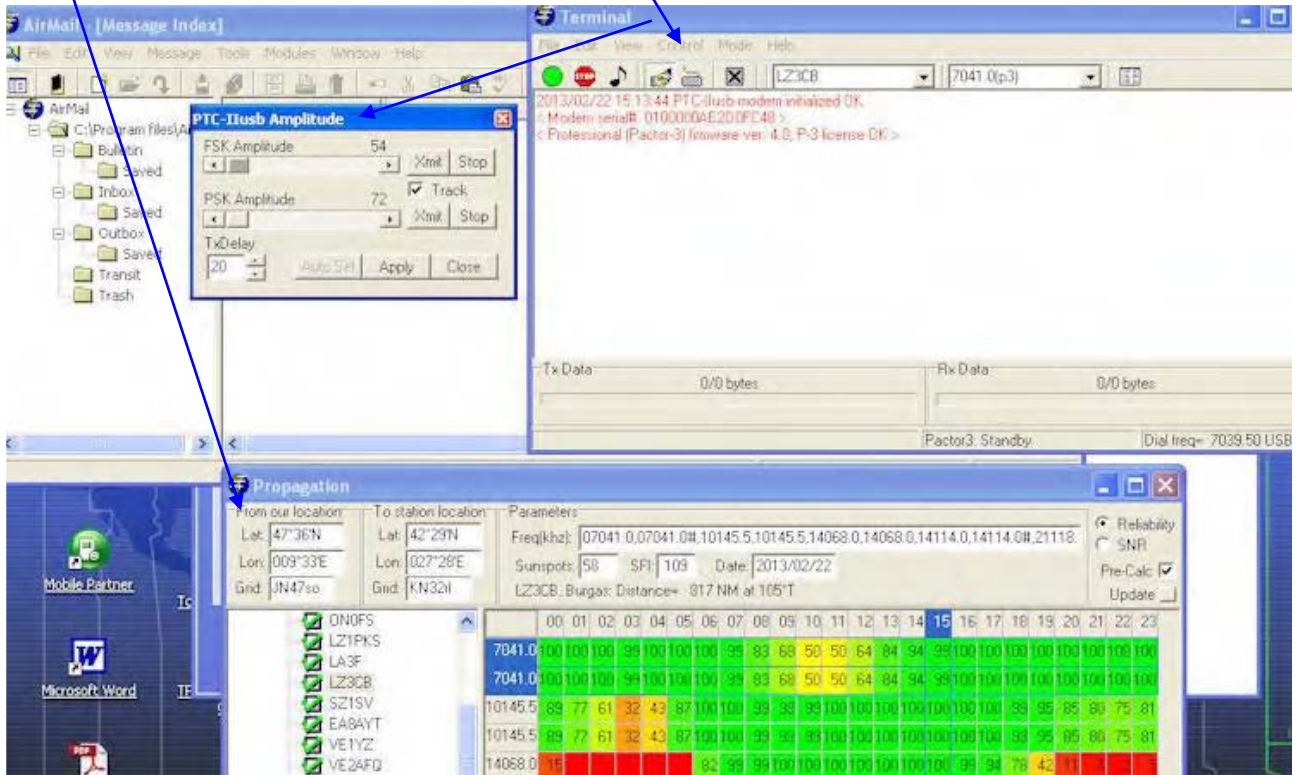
AirMail - [Message Index]
File Edit View Message Tools Modules Window Help

AirMail
C:\Program files\Ai
Bulletin
Saved
Inbox
Saved
Outbox
Saved
Transit
Trash

PTC-IIusb Amplitude
FSK Amplitude 54
Xmit Stop
Track
PSK Amplitude 72
Xmit Stop
TxDelay
20
Auto Set Apply Close

Terminal
File Edit View Control Mode Help
LZ3CB
7041.0(p3)
2013/02/22 15:13:44 PTC-IIusb modem initialized OK
< Modem serial#: 0100000AE2D0FC48 >
< Professional (Pactor-3) firmware ver. 4.0, P-3 license OK >

Tx Data
0/0 bytes
Rx Data
0/0 bytes
Pactor3: Standby
Dial freq= 7039.50 USB

Mobile Partner
Microsoft Word

Propagation
From our location
Lat: 47°36'N
Lon: 009°33'E
Grid: JN47so
To station location
Lat: 42°29'N
Lon: 027°28'E
Grid: KN32il
Parameters
Freq(khz): 07041.0,07041.0#,10145.5,10145.5#,14068.0,14068.0#,14114.0,14114.0#,21118.
Sunspots: 58 SFI: 109 Date: 2013/02/22
LZ3CB, Burgas: Distance= 817 NM at 105°T
Reliability
SNR
Pre-Calc
Update

ON0FS
LZ1PKS
LA3F
LZ3CB
SZ1SV
EA8AYT
VE1YZ
VE2AFQ

| | 00 | 01 | 02 | 03 | 04 | 05 | 06 | 07 | 08 | 09 | 10 | 11 | 12 | 13 | 14 | 15 | 16 | 17 | 18 | 19 | 20 | 21 | 22 | 23 |
|---|---|---|---|---|---|---|---|---|---|---|---|---|---|---|---|---|---|---|---|---|---|---|---|---|
| 7041.0 | 100 | 100 | 100 | 99 | 100 | 100 | 100 | 99 | 83 | 68 | 50 | 50 | 64 | 84 | 94 | 99 | 100 | 100 | 100 | 100 | 100 | 100 | 100 | 100 |
| 7041.0 | 100 | 100 | 100 | 99 | 100 | 100 | 100 | 99 | 83 | 68 | 50 | 50 | 64 | 84 | 94 | 99 | 100 | 100 | 100 | 100 | 100 | 100 | 100 | 100 |
| 10145.5 | 89 | 77 | 61 | 32 | 43 | 87 | 100 | 100 | 99 | 99 | 99 | 100 | 100 | 100 | 100 | 100 | 100 | 100 | 99 | 95 | 85 | 80 | 75 | 81 |
| 10145.5 | 89 | 77 | 61 | 32 | 43 | 87 | 100 | 100 | 99 | 99 | 99 | 100 | 100 | 100 | 100 | 100 | 100 | 100 | 99 | 95 | 85 | 80 | 75 | 81 |
| 14068.0 | 16 | | | | | | 82 | 99 | 99 | 100 | 100 | 100 | 100 | 100 | 100 | 100 | 99 | 94 | 78 | 42 | 11 | | | 5 |